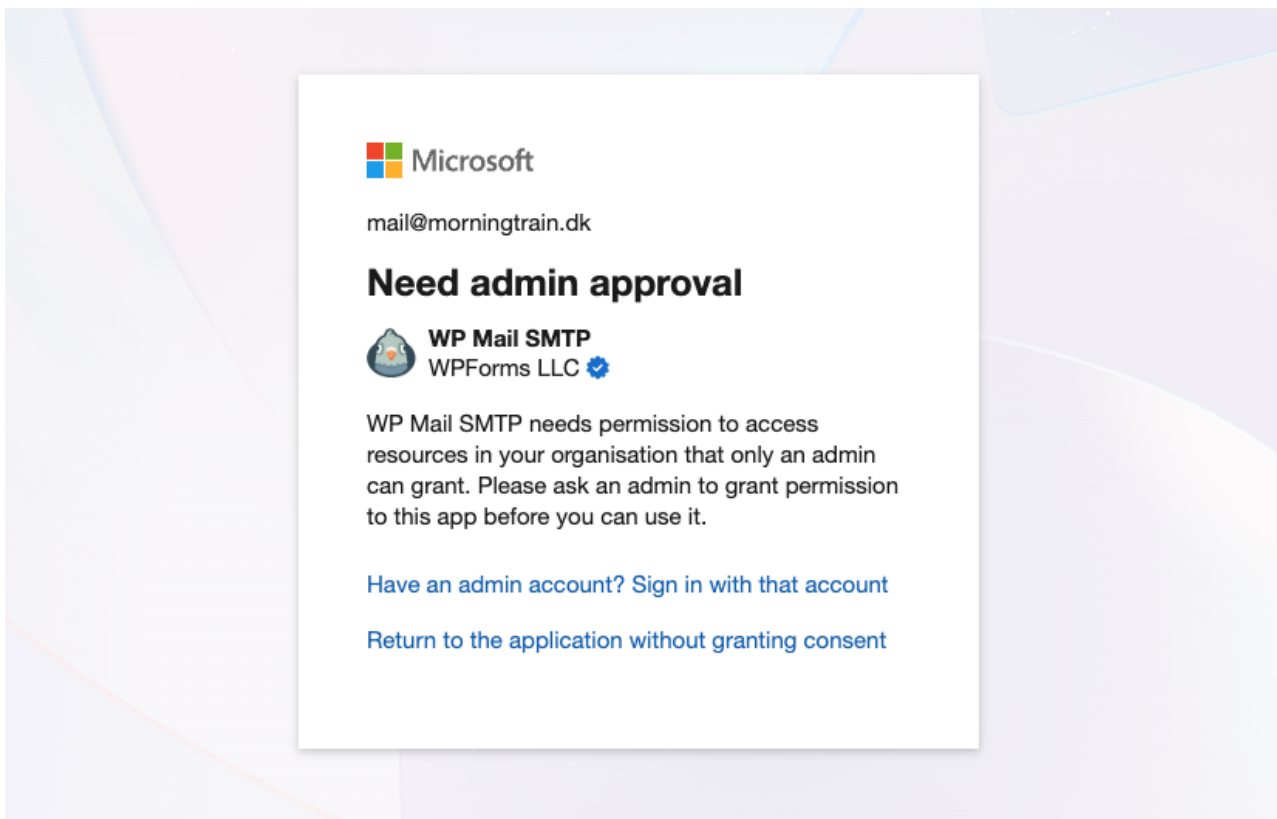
Microsoft

mail@morningtrain.dk

Need admin approval

WP Mail SMTP
WPForms LLC

WP Mail SMTP needs permission to access resources in your organisation that only an admin can grant. Please ask an admin to grant permission to this app before you can use it.

Have an admin account? Sign in with that account

Return to the application without granting consent